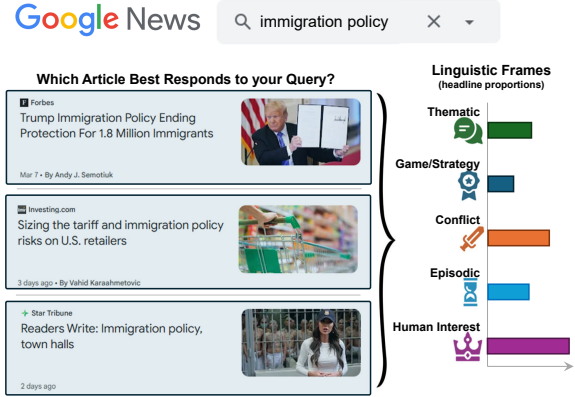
Google News

immigration policy

Which Article Best Responds to your Query?

F Forbes

Trump Immigration Policy Ending Protection For 1.8 Million Immigrants

Mar 7 • By Andy J. Semotiuk

Investing.com

Sizing the tariff and immigration policy risks on U.S. retailers

3 days ago • By Vahid Karaahmetovic

Star Tribune

Readers Write: Immigration policy, town halls

2 days ago

Linguistic Frames
(headline proportions)

Thematic

Game/Strategy

Conflict

Episodic

Human Interest